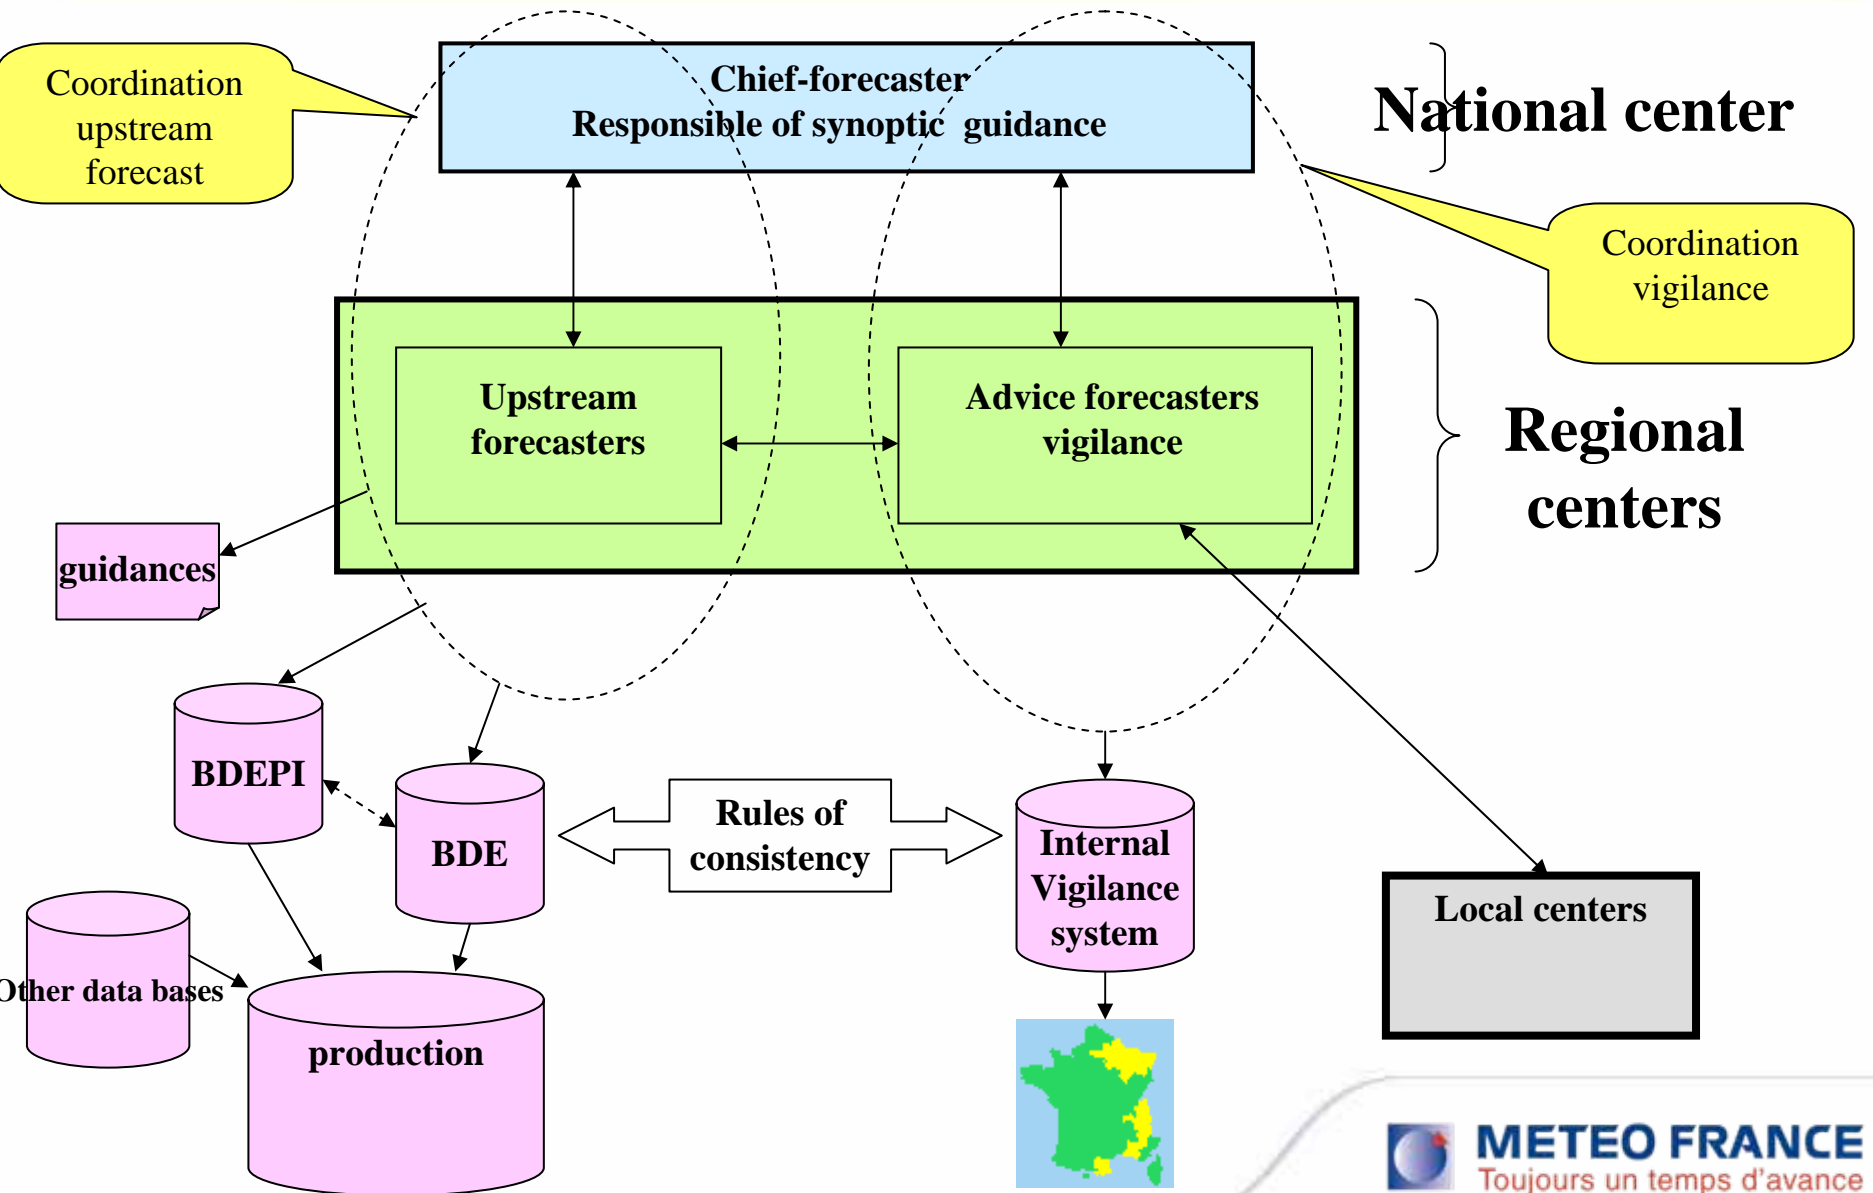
Coordination upstream forecast

Chief-forecaster
Responsible of synoptic guidance

National center

Coordination vigilance

Upstream forecasters

Advice forecasters vigilance

Regional centers

guidances

BDEPI

BDE

Rules of consistency

Internal Vigilance system

Local centers

Other data bases

production

METEO FRANCE
Toujours un temps d'avance